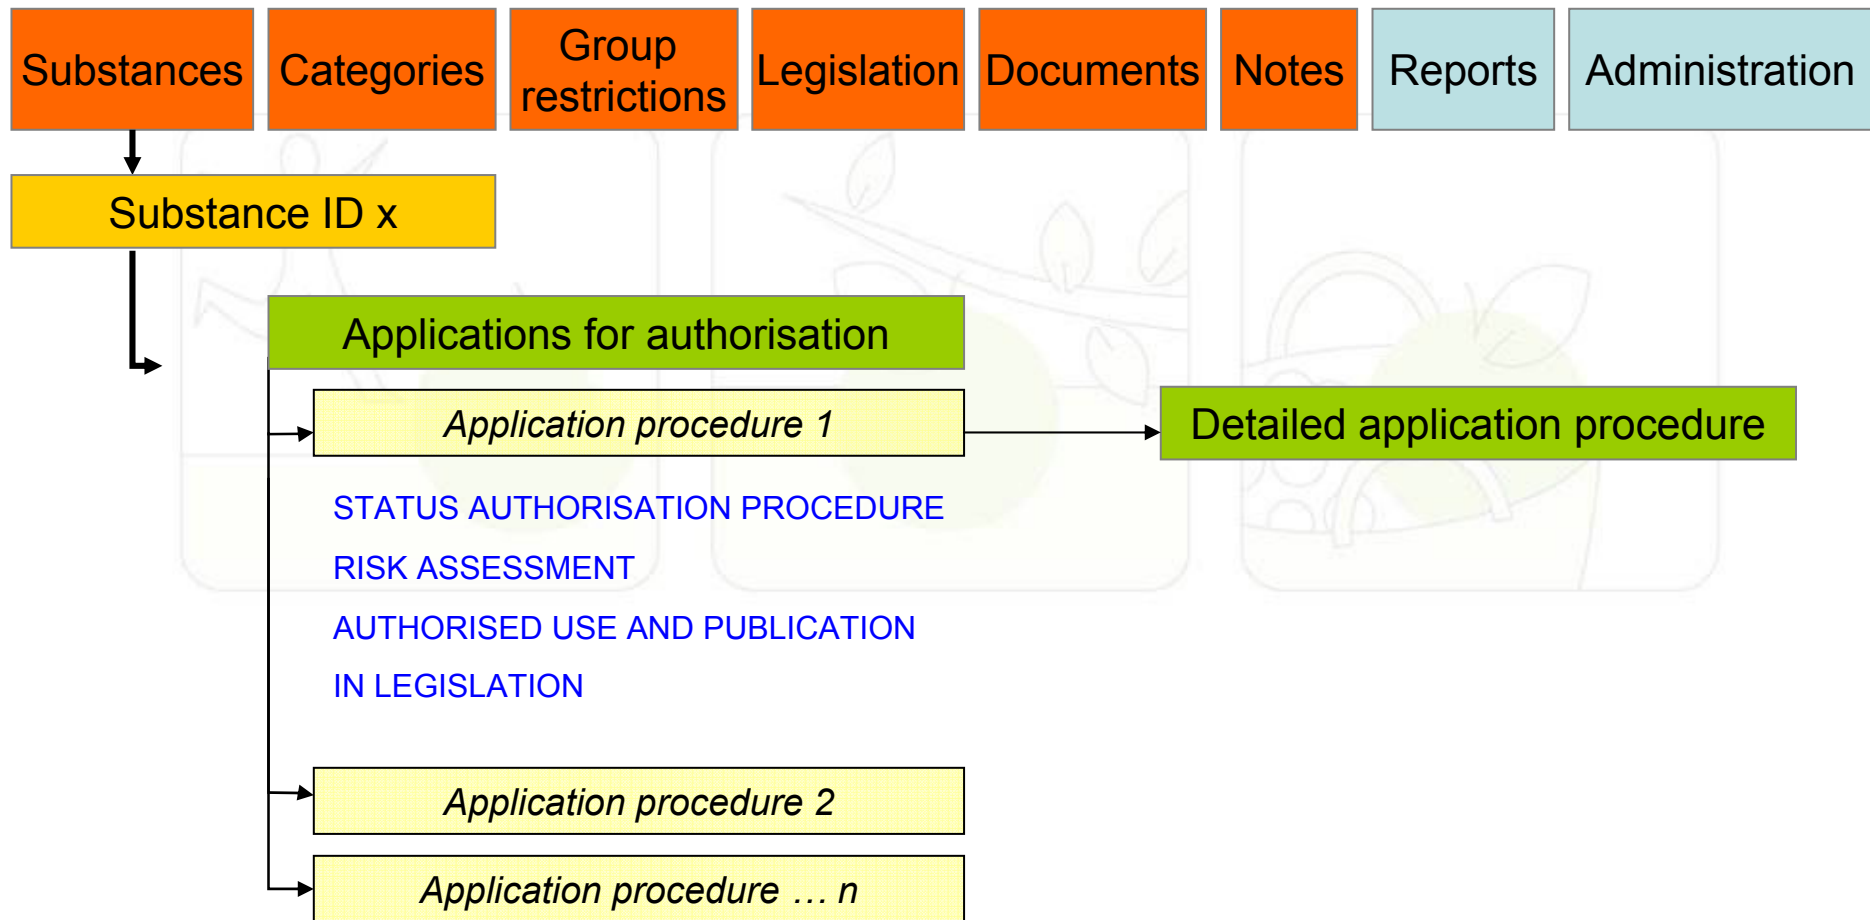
Substances

Categories

Group restrictions

Legislation

Documents

Notes

Reports

Administration

Substance ID x

Applications for authorisation

Application procedure 1

Detailed application procedure

STATUS AUTHORISATION PROCEDURE

RISK ASSESSMENT

AUTHORISED USE AND PUBLICATION

IN LEGISLATION

Application procedure 2

Application procedure … n